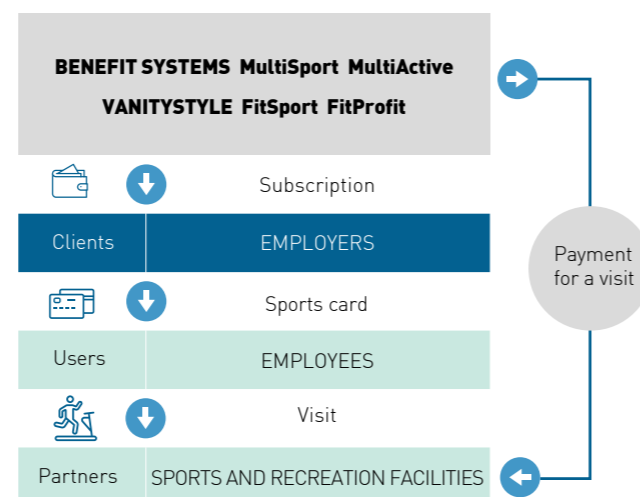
BENEFIT SYSTEMS MultiSport MultiActive
VANITYSTYLE FitSport FitProfit

Subscription

| Clients | EMPLOYERS |
|---|---|

Sports card

| Users | EMPLOYEES |
|---|---|

Visit

| Partners | SPORTS AND RECREATION FACILITIES |
|---|---|

Payment for a visit